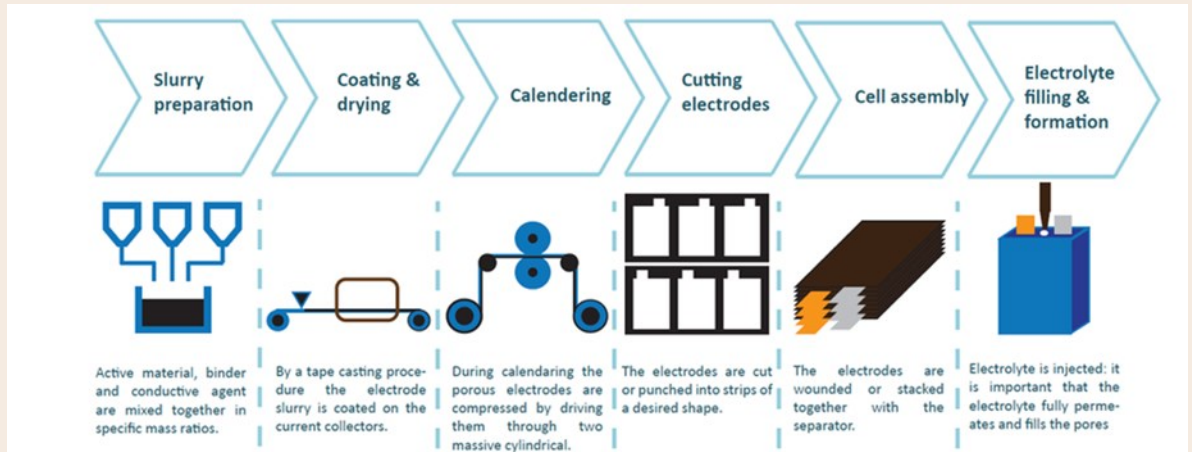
Slurry preparation

Coating & drying

Calendering

Cutting electrodes

Cell assembly

Electrolyte filling & formation

Active material, binder and conductive agent are mixed together in specific mass ratios.

By a tape casting procedure the electrode slurry is coated on the current collectors.

During calendaring the porous electrodes are compressed by driving them through two massive cylindrical.

The electrodes are cut or punched into strips of a desired shape.

The electrodes are wounded or stacked together with the separator.

Electrolyte is injected: it is important that the electrolyte fully permeates and fills the pores